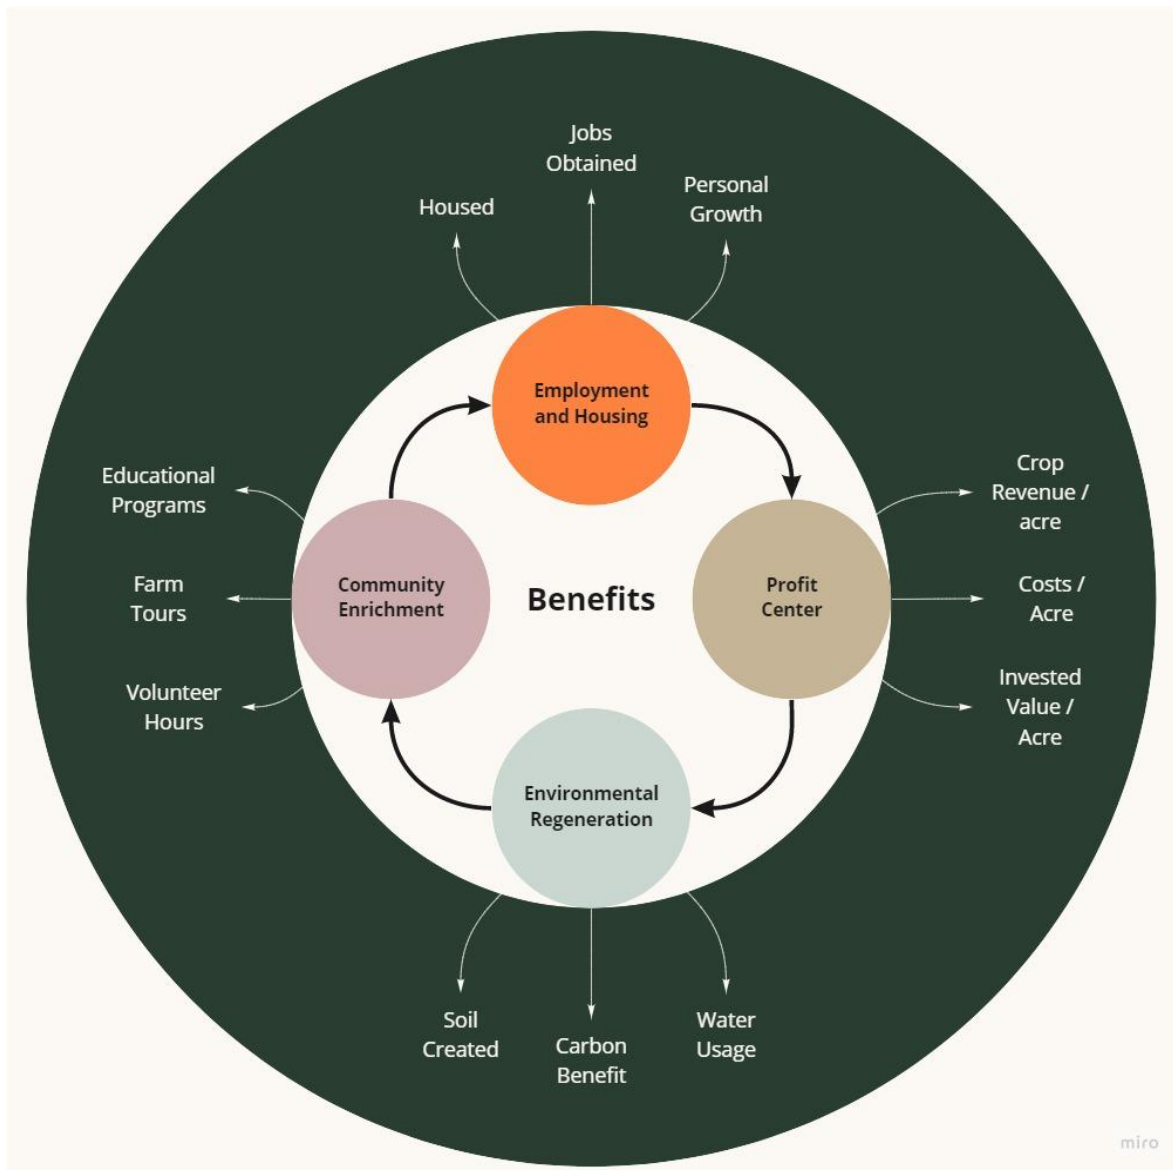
Jobs Obtained

Housed

Personal Growth

Employment and Housing

Educational Programs

Crop Revenue / acre

Farm Tours

Community Enrichment

Benefits

Profit Center

Costs / Acre

Volunteer Hours

Invested Value / Acre

Environmental Regeneration

Soil Created

Carbon Benefit

Water Usage

miro